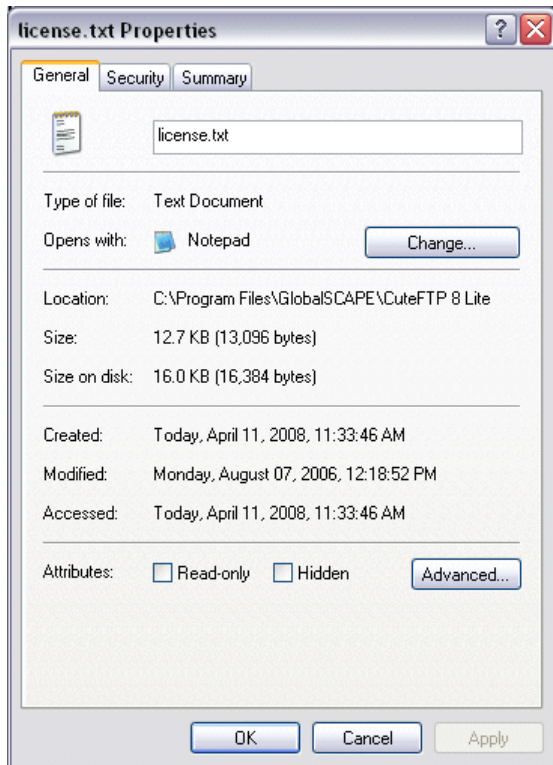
license.txt Properties

General Security Summary

license.txt

Type of file: Text Document

Opens with: Notepad Change...

Location: C:\Program Files\GlobalSCAPE\CuteFTP 8 Lite

Size: 12.7 KB (13,096 bytes)

Size on disk: 16.0 KB (16,384 bytes)

Created: Today, April 11, 2008, 11:33:46 AM

Modified: Monday, August 07, 2006, 12:18:52 PM

Accessed: Today, April 11, 2008, 11:33:46 AM

Attributes: Read-only Hidden Advanced...

OK Cancel Apply